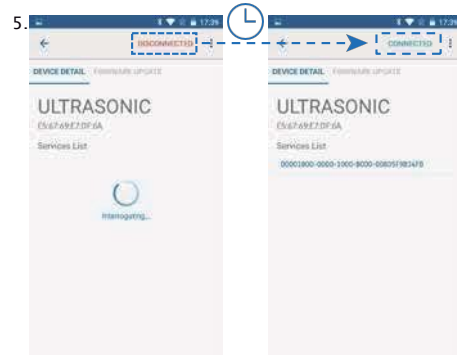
5.

17:39

DISCONNECTED

DEVICE DETAIL FIRMWARE UPDATE

ULTRASONIC

E5:67:69:E7:DF:6A

Services List

Interrogating...

17:39

CONNECTED

DEVICE DETAIL FIRMWARE UPDATE

ULTRASONIC

E5:67:69:E7:DF:6A

Services List

00001800-0000-1000-8000-00805F9B34FB